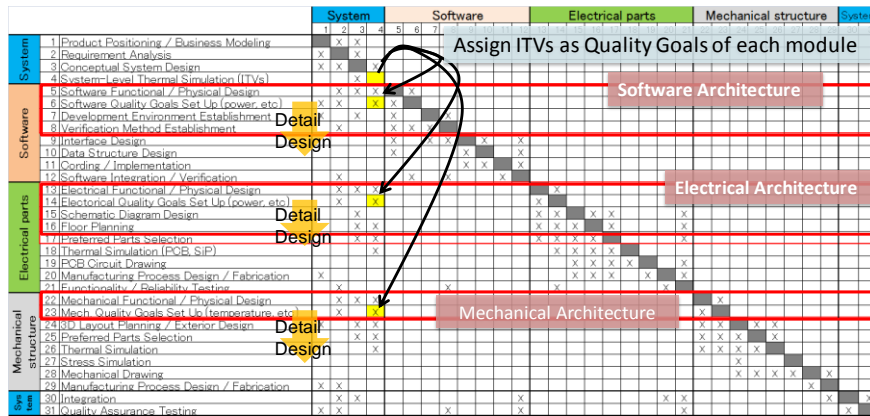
System | Software | Electrical parts | Mechanical structure | System

Assign ITVs as Quality Goals of each module

System
1 Product Positioning / Business Modeling
2 Requirement Analysis
3 Conceptual System Design
4 System-Level Thermal Simulation (ITVs)

Software
5 Software Functional / Physical Design
6 Software Quality Goals Set Up (power, etc)
7 Development Environment Establishment
8 Verification Method Establishment
9 Interface Design
10 Data Structure Design
11 Cording / Implementation
12 Software Integration / Verification

Software Architecture

Detail Design

Electrical parts
13 Electrical Functional / Physical Design
14 Electorical Quality Goals Set Up (power, etc)
15 Schematic Diagram Design
16 Floor Planning
17 Preferred Parts Selection
18 Thermal Simulation (PCB, SiP)
19 PCB Circuit Drawing
20 Manufacturing Process Design / Fabrication
21 Functionality / Reliability Testing

Electrical Architecture

Detail Design

Mechanical structure
22 Mechanical Functional / Physical Design
23 Mech. Quality Goals Set Up (temperature, etc)
24 3D Layout Planning / Exterior Design
25 Preferred Parts Selection
26 Thermal Simulation
27 Stress Simulation
28 Mechanical Drawing
29 Manufacturing Process Design / Fabrication

Mechanical Architecture

Detail Design

System
30 Integration
31 Quality Assurance Testing